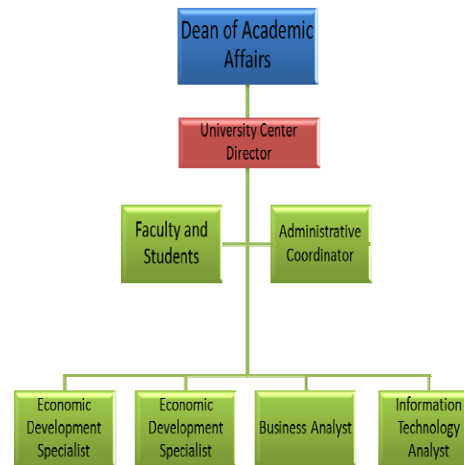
Dean of Academic Affairs

University Center Director

Faculty and Students

Administrative Coordinator

Economic Development Specialist

Economic Development Specialist

Business Analyst

Information Technology Analyst